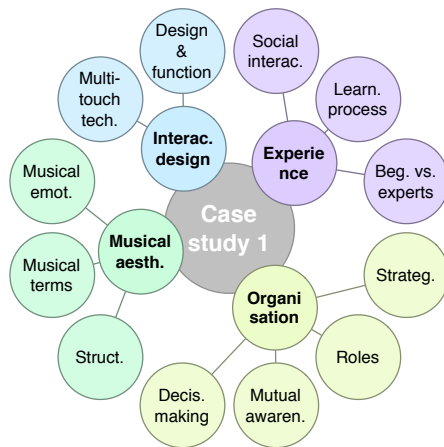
Case study 1

Interac. design

Design & function

Multi-touch tech.

Experie nce

Social interac.

Learn. process

Beg. vs. experts

Musical aesth.

Musical emot.

Musical terms

Struct.

Organi sation

Strateg.

Roles

Mutual awaren.

Decis. making